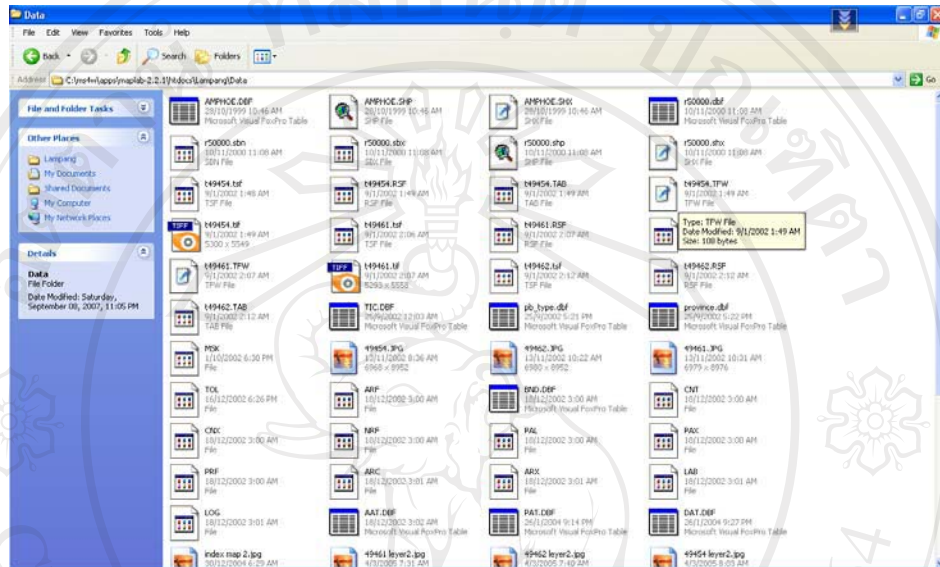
Data

File Edit View Favorites Tools Help

Back Search Folders

Address C:\ms4w\apps\maplab-2.2.1\htdocs\Lampang\Data

Go

File and Folder Tasks

Other Places

Lampang
My Documents
Shared Documents
My Computer
My Network Places

Details

Data
File Folder
Date Modified: Saturday, September 08, 2007, 11:05 PM

AMPHOE.DBF
28/10/1999 10:46 AM
Microsoft Visual FoxPro Table

AMPHOE.SHP
28/10/1999 10:46 AM
SHP File

AMPHOE.SHX
28/10/1999 10:46 AM
SHX File

r50000.dbf
10/11/2000 11:08 AM
Microsoft Visual FoxPro Table

r50000.sbn
10/11/2000 11:08 AM
SBN File

r50000.sbx
10/11/2000 11:08 AM
SBX File

r50000.shp
10/11/2000 11:08 AM
SHP File

r50000.shx
10/11/2000 11:08 AM
SHX File

t49454.tsf
9/1/2002 1:48 AM
TSF File

t49454.RSF
9/1/2002 1:49 AM
RSF File

t49454.TAB
9/1/2002 1:49 AM
TAB File

t49454.TFW
9/1/2002 1:49 AM
TFW File

t49454.tif
9/1/2002 1:49 AM
5300 x 5549

t49461.tsf
9/1/2002 2:06 AM
TSF File

t49461.RSF
9/1/2002 2:07 AM
RSF File

Type: TFW File
Date Modified: 9/1/2002 1:49 AM
Size: 108 bytes

t49461.TFW
9/1/2002 2:07 AM
TFW File

t49461.tif
9/1/2002 2:07 AM
5293 x 5553

t49462.tsf
9/1/2002 2:12 AM
TSF File

t49462.RSF
9/1/2002 2:12 AM
RSF File

t49462.TAB
9/1/2002 2:12 AM
TAB File

TIC.DBF
25/9/2002 12:03 AM
Microsoft Visual FoxPro Table

pb_type.dbf
25/9/2002 5:21 PM
Microsoft Visual FoxPro Table

province.dbf
25/9/2002 5:22 PM
Microsoft Visual FoxPro Table

MSK
1/10/2002 6:30 PM
File

49454.JPG
13/11/2002 8:36 AM
6968 x 8952

49462.JPG
13/11/2002 10:22 AM
6980 x 8952

49461.JPG
13/11/2002 10:31 AM
6979 x 8976

TOL
16/12/2002 6:26 PM
File

ARF
18/12/2002 3:00 AM
File

BND.DBF
18/12/2002 3:00 AM
Microsoft Visual FoxPro Table

CNT
18/12/2002 3:00 AM
File

CNX
18/12/2002 3:00 AM
File

NRF
18/12/2002 3:00 AM
File

PAL
18/12/2002 3:00 AM
File

PAX
18/12/2002 3:00 AM
File

PRF
18/12/2002 3:00 AM
File

ARC
18/12/2002 3:01 AM
File

ARX
18/12/2002 3:01 AM
File

LAB
18/12/2002 3:01 AM
File

LOG
18/12/2002 3:01 AM
File

AAT.DBF
18/12/2002 3:02 AM
Microsoft Visual FoxPro Table

PAT.DBF
26/1/2004 9:14 PM
Microsoft Visual FoxPro Table

DAT.DBF
26/1/2004 9:27 PM
Microsoft Visual FoxPro Table

index map 2.jpg
30/12/2004 6:29 AM

49461 leyer2.jpg
4/3/2005 7:31 AM

49462 leyer2.jpg
4/3/2005 7:40 AM

49454 leyer2.jpg
4/3/2005 8:05 AM